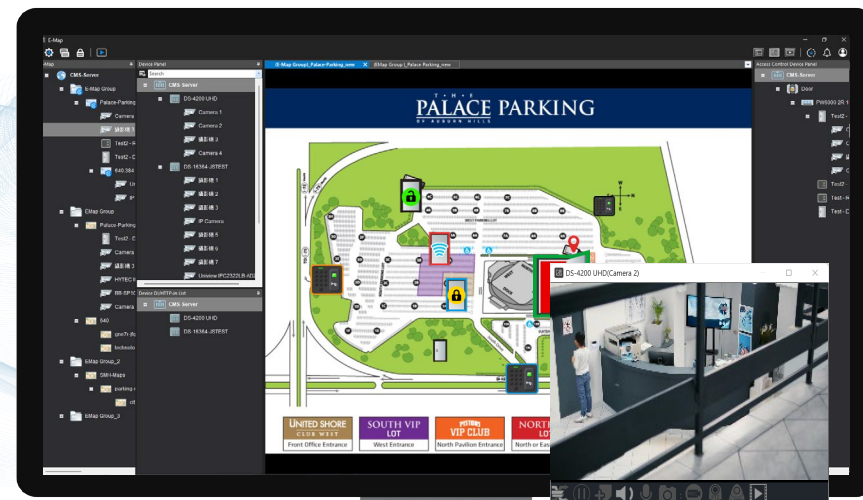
E-Map

Map

CMS-Server

E-Map Group

Palace-Parking

Camera 1

攝影機 1

Test2 - P

Test2 - C

640.384

Lo

IP

EMap Group

Palace-Parking

Test2 - C

Camera

攝影機 1

HYTEC

BE-SP3C

攝影機 1

640

gsv7r-jfc

technolo

EMap Group_2

SMI-Maps

parking-

ctl

EMap Group_3

Device Panel

Search

CMS Server

DS-4200 UHD

Camera 1

Camera 2

攝影機 3

Camera 4

DS-16364-JSTEST

攝影機 1

攝影機 2

攝影機 3

IP Camera

攝影機 5

攝影機 6

攝影機 7

Uniview IPC2322LB-ADZ

Device DI/AI/TP-in List

CMS Server

DS-4200 UHD

DS-16364-JSTEST

E-Map Group\_Palace-Parking\_new

EMap Group \_Palace Parking\_new

THE
PALACE PARKING
OF AUBURN HILLS

WEST ENTRANCE LOT

N

UNITED SHORE
CLUB WEST
Front Office Entrance

SOUTH VIP
LOT
West Entrance

VIP CLUB
North Pavilion Entrance

NORTH
LOT
North or East

DS-4200 UHD(Camera 2)

Access Control Device Panel

CMS-Server

Door

PW6000-2R

Test2 -

Test - H

Test - C